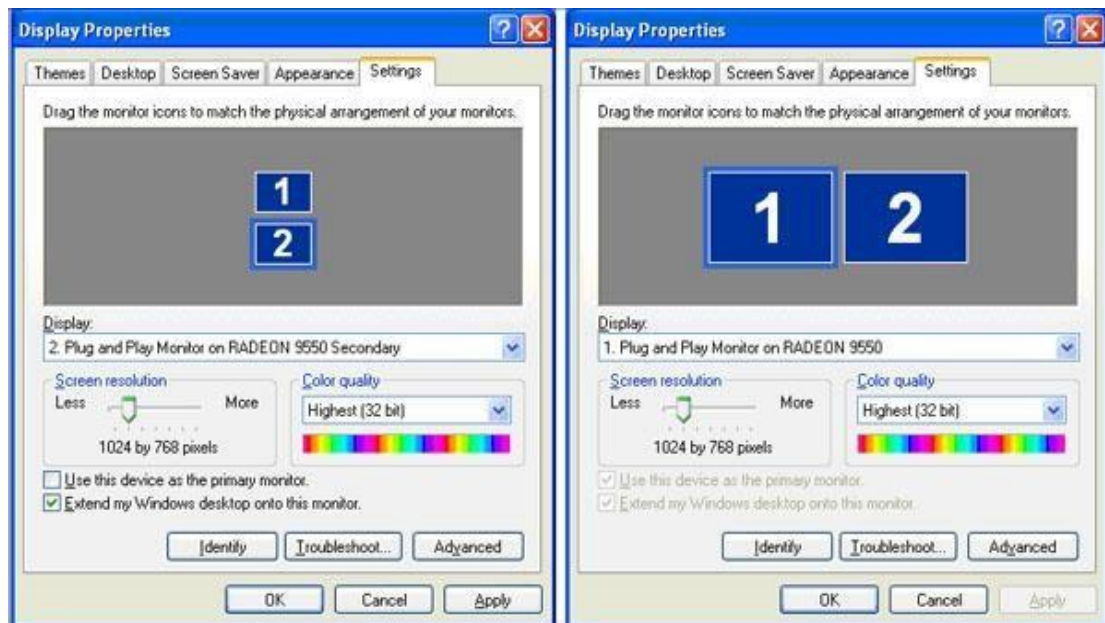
Display Properties

Themes | Desktop | Screen Saver | Appearance | Settings

Drag the monitor icons to match the physical arrangement of your monitors.

1

2

Display:

2. Plug and Play Monitor on RADEON 9550 Secondary

Screen resolution

Less

More

1024 by 768 pixels

Color quality

Highest (32 bit)

Use this device as the primary monitor.

Extend my Windows desktop onto this monitor.

Identify

Troubleshoot...

Advanced

OK

Cancel

Apply

Display Properties

Themes | Desktop | Screen Saver | Appearance | Settings

Drag the monitor icons to match the physical arrangement of your monitors.

1

2

Display:

1. Plug and Play Monitor on RADEON 9550

Screen resolution

Less

More

1024 by 768 pixels

Color quality

Highest (32 bit)

Use this device as the primary monitor.

Extend my Windows desktop onto this monitor.

Identify

Troubleshoot...

Advanced

OK

Cancel

Apply